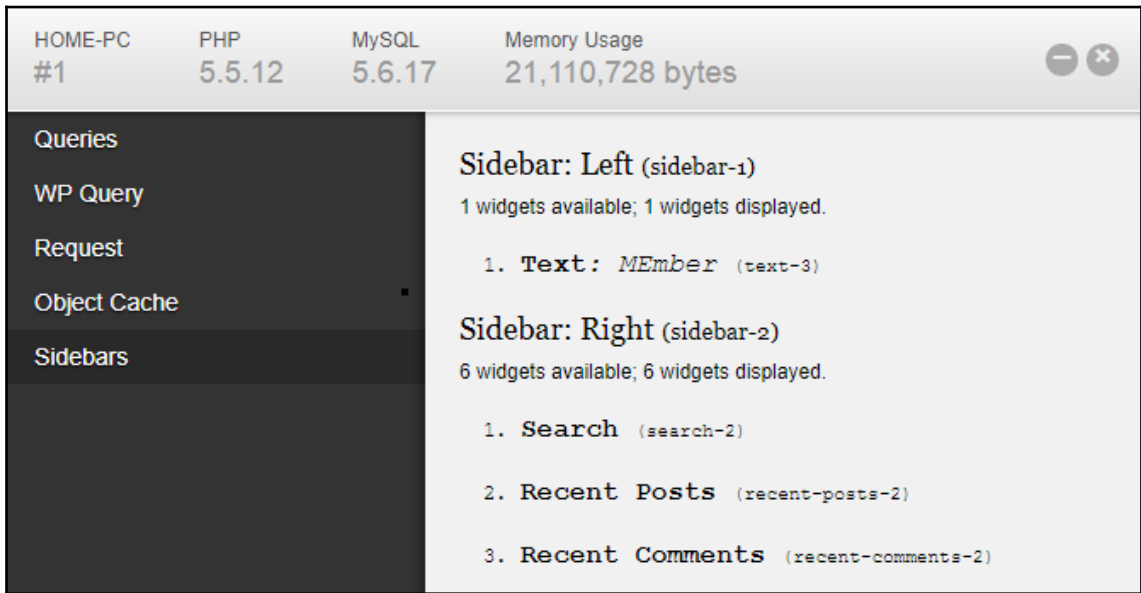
HOME-PC
#1

PHP
5.5.12

MySQL
5.6.17

Memory Usage
21,110,728 bytes

Queries

WP Query

Request

Object Cache

Sidebars

Sidebar: Left (sidebar-1)

1 widgets available; 1 widgets displayed.

1. **Text:** *MEmber* (text-3)

Sidebar: Right (sidebar-2)

6 widgets available; 6 widgets displayed.

1. **Search** (search-2)

2. **Recent Posts** (recent-posts-2)

3. **Recent Comments** (recent-comments-2)